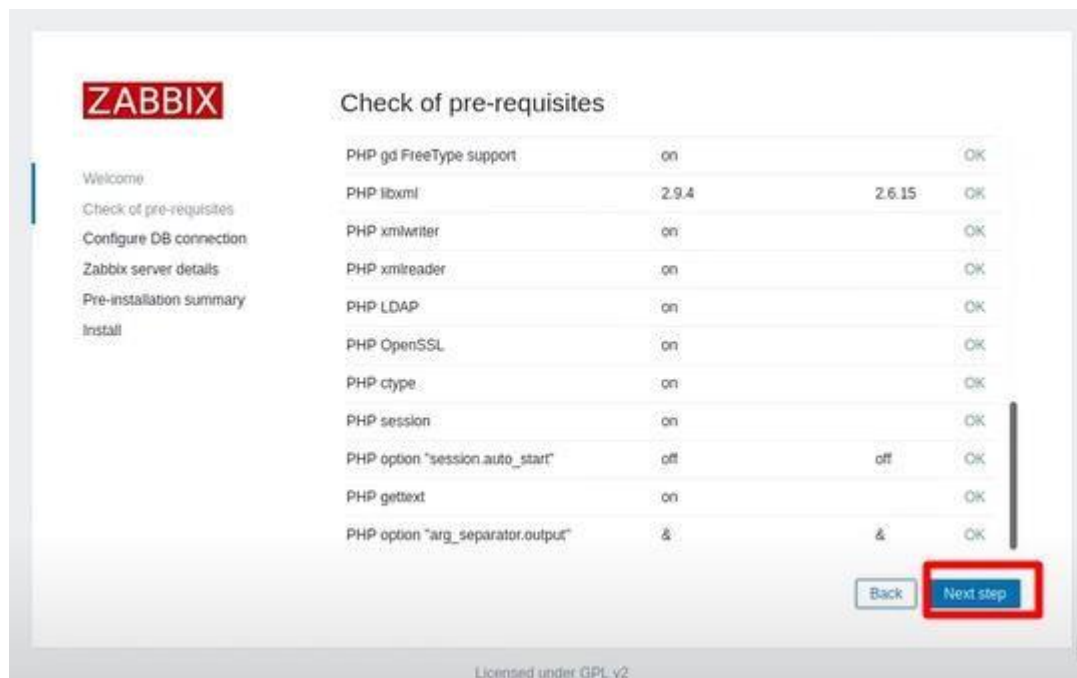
ZABBIX

Welcome
Check of pre-requisites
Configure DB connection
Zabbix server details
Pre-installation summary
Install

Check of pre-requisites

| | | | |
|---|---|---|---|
| PHP gd FreeType support | on | | OK |
| PHP libxml | 2.9.4 | 2.6.15 | OK |
| PHP xmlwriter | on | | OK |
| PHP xmlreader | on | | OK |
| PHP LDAP | on | | OK |
| PHP OpenSSL | on | | OK |
| PHP ctype | on | | OK |
| PHP session | on | | OK |
| PHP option "session.auto_start" | off | off | OK |
| PHP gettext | on | | OK |
| PHP option "arg_separator.output" | & | & | OK |

Back
Next step

Licensed under GPL v2